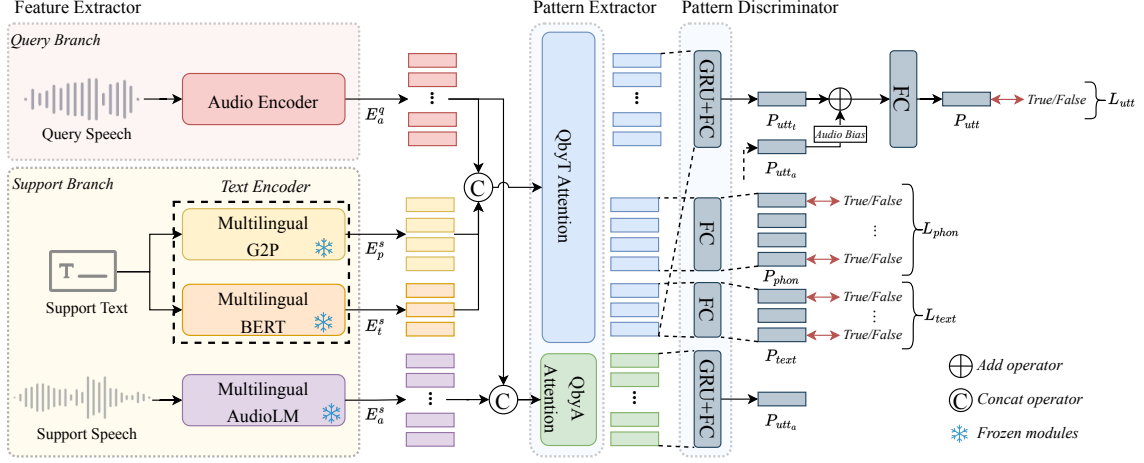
Feature Extractor

Pattern Extractor

Pattern Discriminator

Query Branch

Query Speech

Audio Encoder

$E_a^q$

Support Branch

Text Encoder

Support Text

Multilingual G2P

Multilingual BERT

$E_p^s$

$E_t^s$

Support Speech

Multilingual AudioLM

$E_a^s$

C

C

QbyT Attention

QbyA Attention

GRU+FC

FC

FC

GRU+FC

$P_{utt_t}$

Audio Bias

$P_{utt_a}$

FC

$P_{utt}$

True/False

$L_{utt}$

True/False

True/False

$L_{phon}$

$P_{phon}$

True/False

True/False

$L_{text}$

$P_{text}$

$P_{utt_a}$

Add operator

Concat operator

Frozen modules